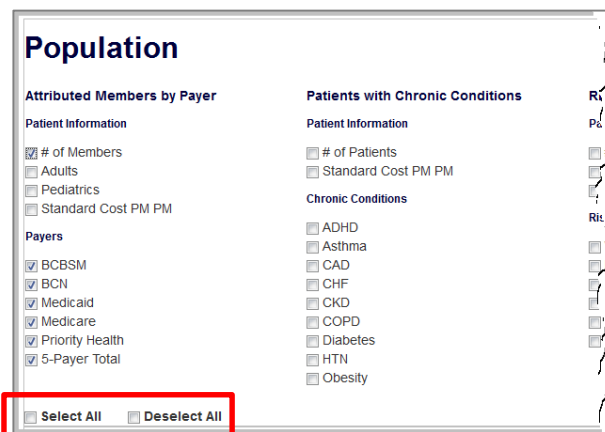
Population

Attributed Members by Payer

Patient Information

# of Members
Adults
Pediatrics
Standard Cost PM PM

Payers

BCBSM
BCN
Medicaid
Medicare
Priority Health
5-Payer Total

Select All Deselect All

Patients with Chronic Conditions

Patient Information

# of Patients
Standard Cost PM PM

Chronic Conditions

ADHD
Asthma
CAD
CHF
CKD
COPD
Diabetes
HTN
Obesity

R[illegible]

Pa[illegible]

Ri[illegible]